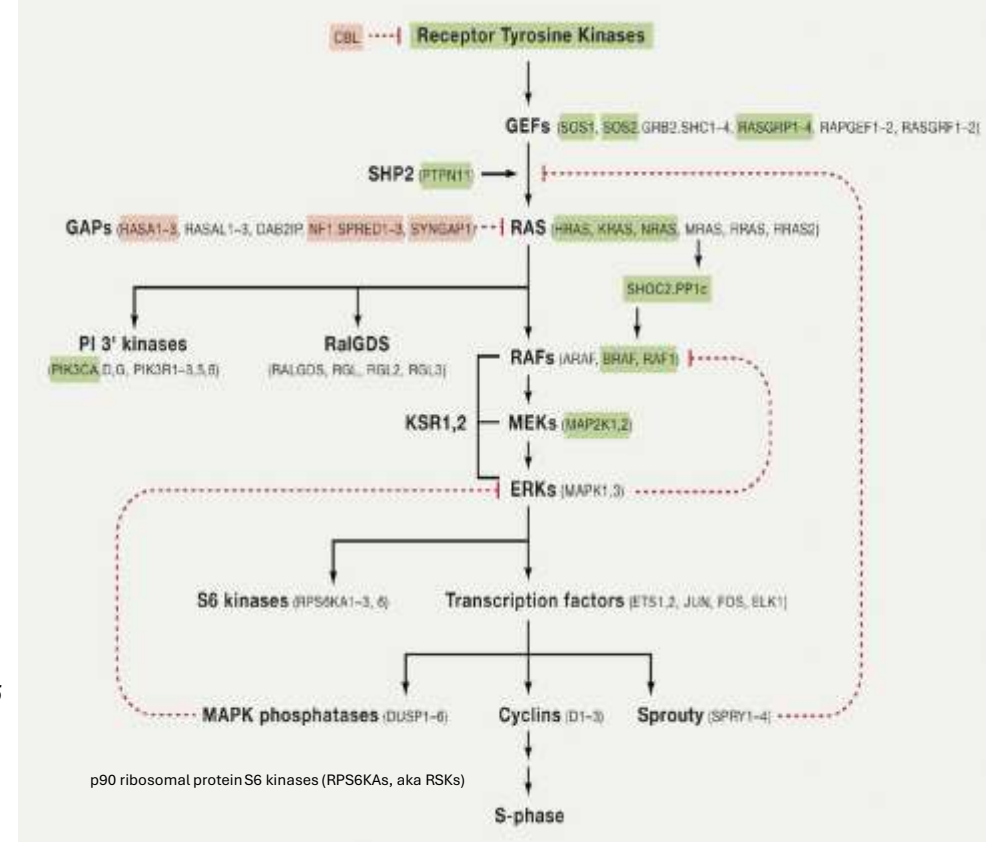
CBL Receptor Tyrosine Kinases

GEFs (SOS1, SOS2, GRB2.SHC1–4, RASGRP1–4, RAPGEF1–2, RASGRF1–2)

SHP2 (PTPN11)

GAPs (RASA1–3, RASAL1–3, DAB2IP, NF1, SPRED1–3, SYNGAP1) RAS (HRAS, KRAS, NRAS, MRAS, RRAS, RRAS2)

SHOC2.PP1c

PI 3' kinases (PIK3CA, D, G, PIK3R1–3, 5, 6)

RalGDS (RALGDS, RGL, RGL2, RGL3)

RAFs (ARAF, BRAF, RAF1)

KSR1,2

MEKs (MAP2K1,2)

ERKs (MAPK1,3)

S6 kinases (RPS6KA1–3, 6)

Transcription factors (ETS1,2, JUN, FOS, ELK1)

MAPK phosphatases (DUSP1–6)

Cyclins (D1–3)

Sprouty (SPRY1–4)

p90 ribosomal protein S6 kinases (RPS6KAs, aka RSKs)

S-phase